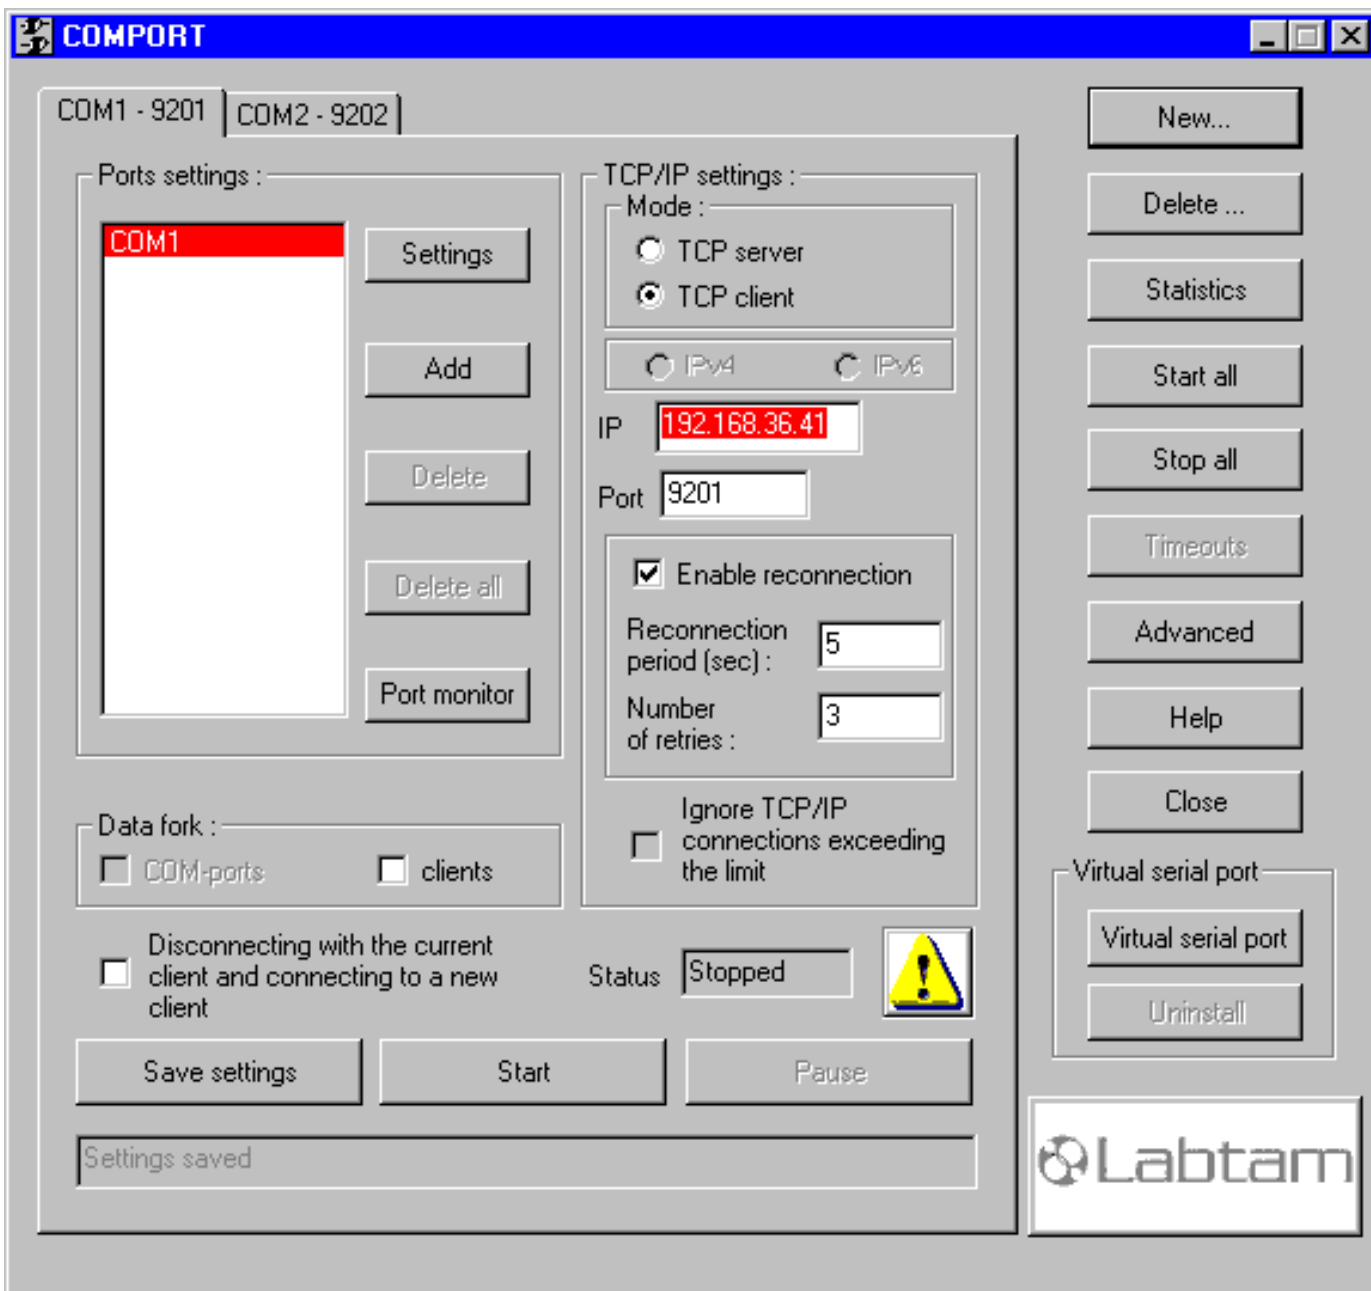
COMPORT

COM1 - 9201
COM2 - 9202

Ports settings :
COM1
Settings
Add
Delete
Delete all
Port monitor

TCP/IP settings :
Mode :
TCP server
TCP client
IPv4
IPv6
IP 192.168.36.41
Port 9201
Enable reconnection
Reconnection period (sec) : 5
Number of retries : 3
Ignore TCP/IP connections exceeding the limit

Data fork :
COM-ports
clients

Disconnecting with the current client and connecting to a new client
Status Stopped

Save settings
Start
Pause

Settings saved

New...
Delete ...
Statistics
Start all
Stop all
Timeouts
Advanced
Help
Close

Virtual serial port
Virtual serial port
Uninstall

Labtam